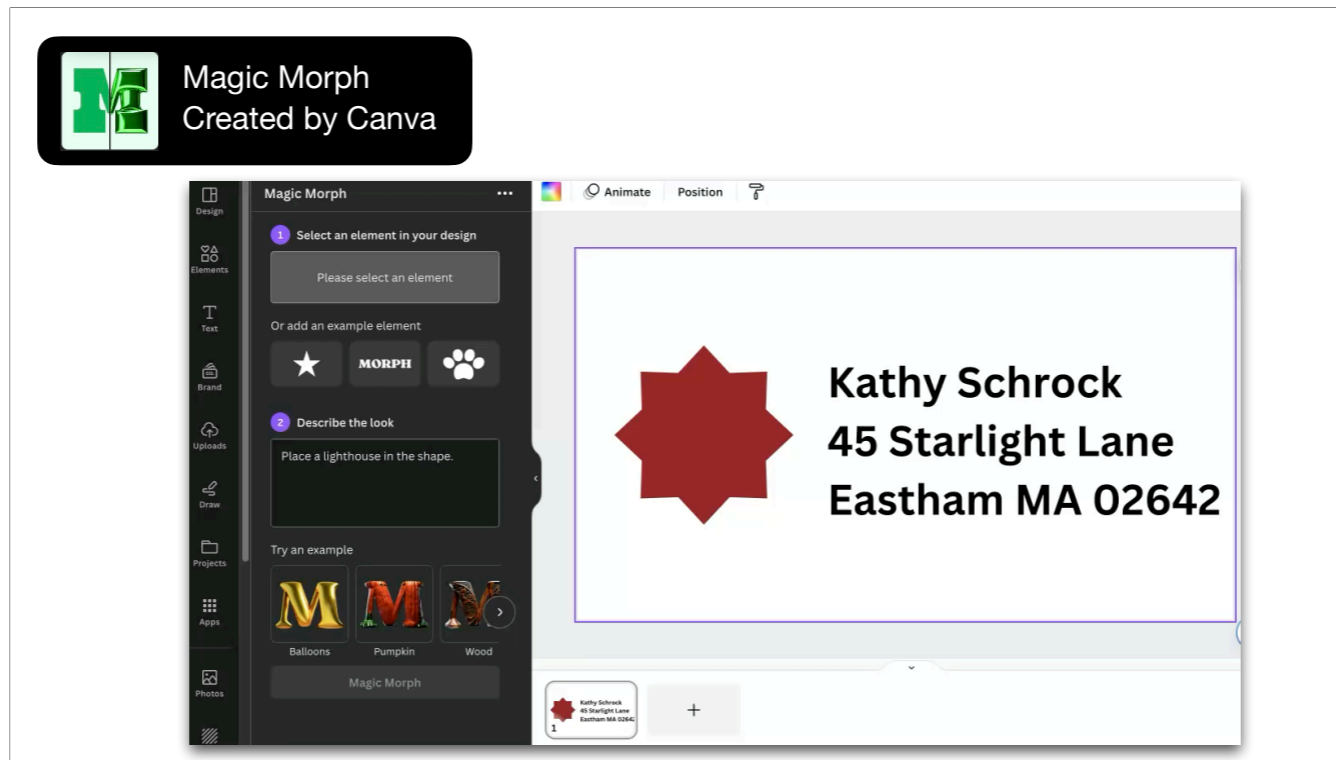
Magic Morph
Created by Canva

Design
Elements
Text
Brand
Uploads
Draw
Projects
Apps
Photos

Magic Morph ...

1 Select an element in your design

Please select an element

Or add an example element

MORPH

2 Describe the look

Place a lighthouse in the shape.

Try an example

Balloons
Pumpkin
Wood

Magic Morph

Animate
Position

Kathy Schrock
45 Starlight Lane
Eastham MA 02642

Kathy Schrock
45 Starlight Lane
Eastham MA 02642
1

+